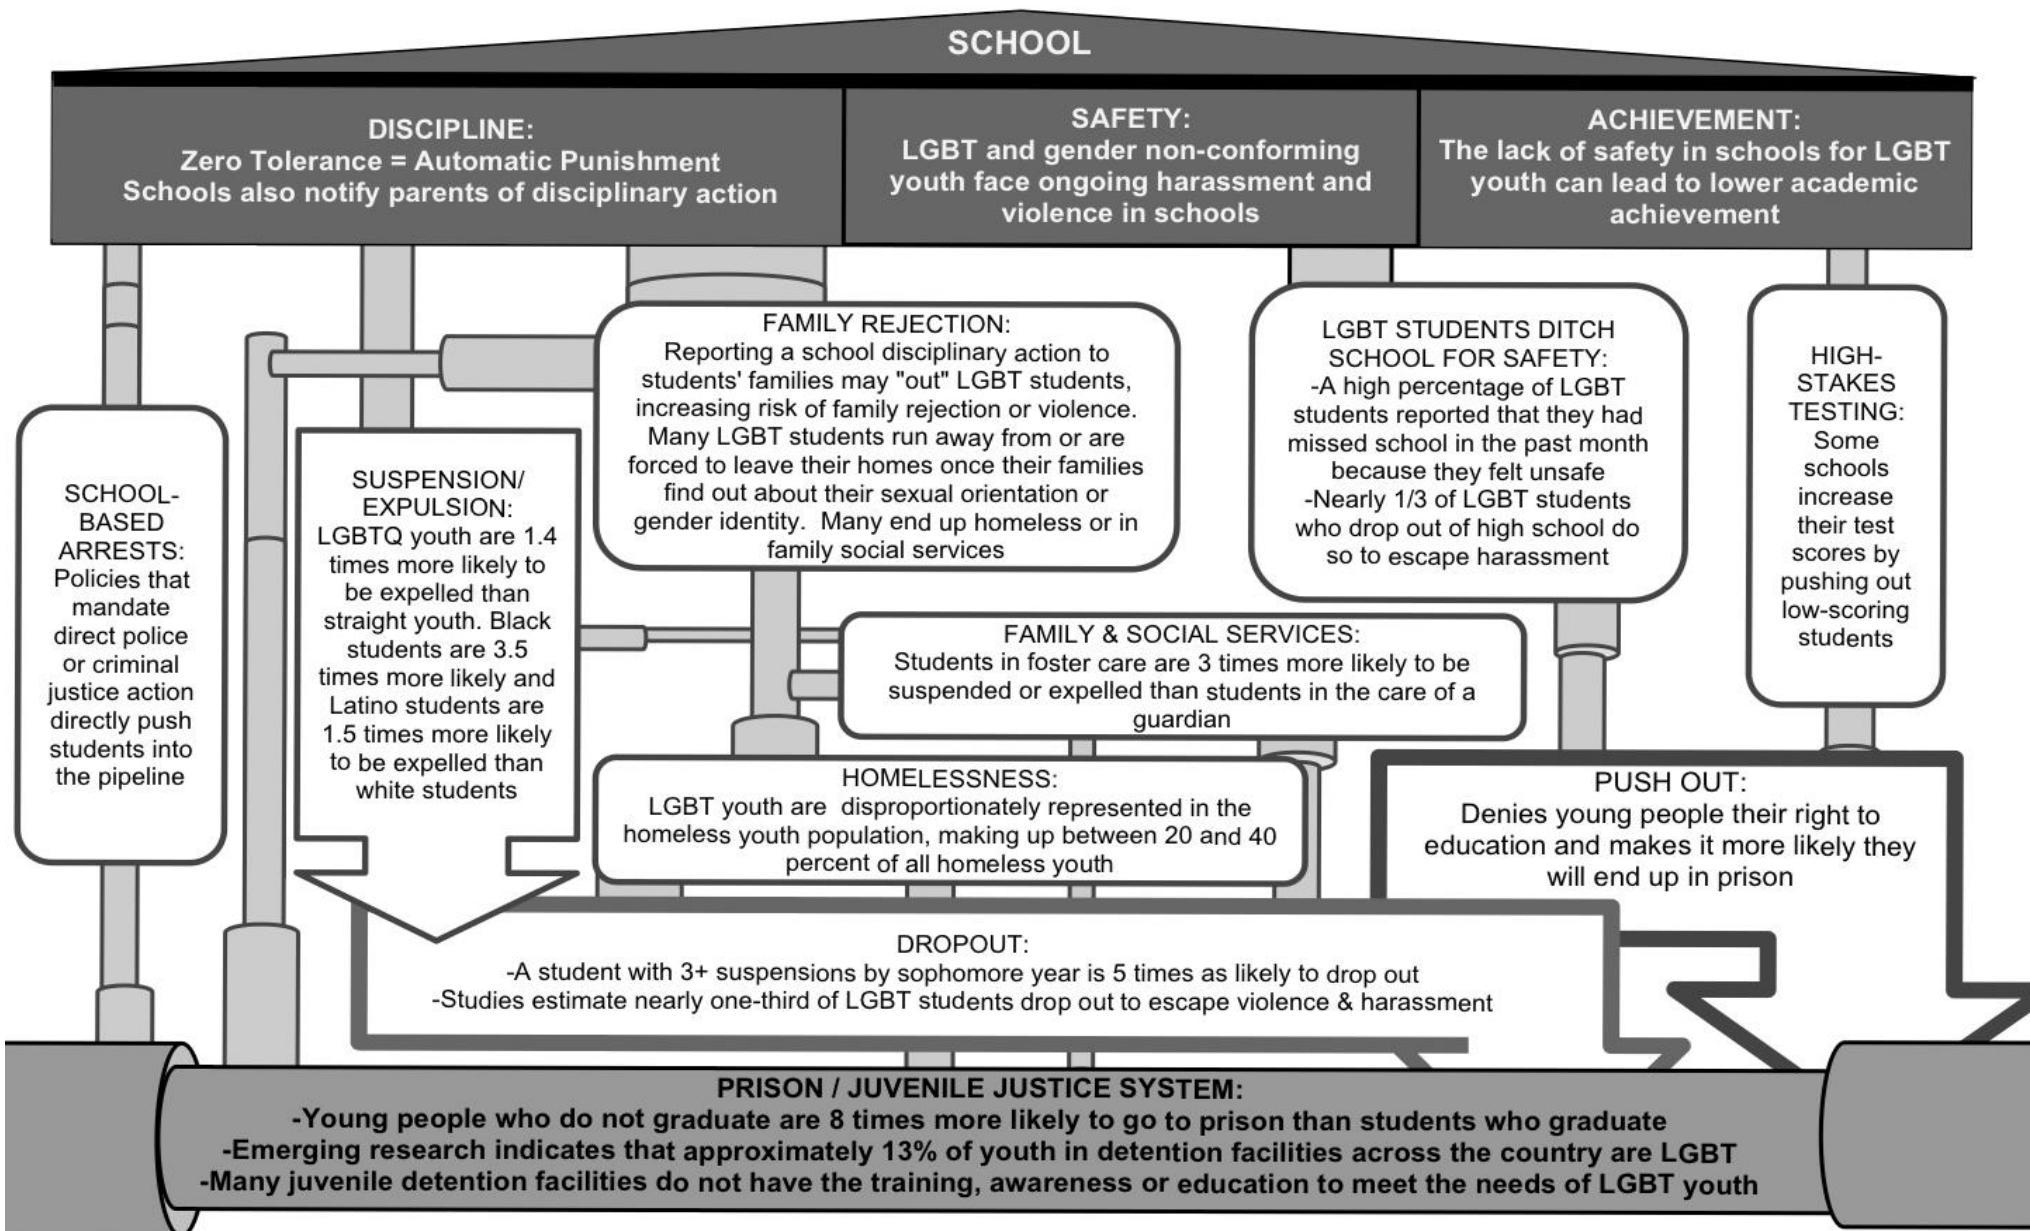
SCHOOL

DISCIPLINE:
Zero Tolerance = Automatic Punishment
Schools also notify parents of disciplinary action

SAFETY:
LGBT and gender non-conforming youth face ongoing harassment and violence in schools

ACHIEVEMENT:
The lack of safety in schools for LGBT youth can lead to lower academic achievement

SCHOOL-BASED ARRESTS:
Policies that mandate direct police or criminal justice action directly push students into the pipeline

SUSPENSION/ EXPULSION:
LGBTQ youth are 1.4 times more likely to be expelled than straight youth. Black students are 3.5 times more likely and Latino students are 1.5 times more likely to be expelled than white students

FAMILY REJECTION:
Reporting a school disciplinary action to students' families may "out" LGBT students, increasing risk of family rejection or violence. Many LGBT students run away from or are forced to leave their homes once their families find out about their sexual orientation or gender identity. Many end up homeless or in family social services

LGBT STUDENTS DITCH SCHOOL FOR SAFETY:
-A high percentage of LGBT students reported that they had missed school in the past month because they felt unsafe
-Nearly 1/3 of LGBT students who drop out of high school do so to escape harassment

HIGH-STAKES TESTING:
Some schools increase their test scores by pushing out low-scoring students

FAMILY & SOCIAL SERVICES:
Students in foster care are 3 times more likely to be suspended or expelled than students in the care of a guardian

HOMELESSNESS:
LGBT youth are disproportionately represented in the homeless youth population, making up between 20 and 40 percent of all homeless youth

PUSH OUT:
Denies young people their right to education and makes it more likely they will end up in prison

DROPOUT:
-A student with 3+ suspensions by sophomore year is 5 times as likely to drop out
-Studies estimate nearly one-third of LGBT students drop out to escape violence & harassment

PRISON / JUVENILE JUSTICE SYSTEM:
-Young people who do not graduate are 8 times more likely to go to prison than students who graduate
-Emerging research indicates that approximately 13% of youth in detention facilities across the country are LGBT
-Many juvenile detention facilities do not have the training, awareness or education to meet the needs of LGBT youth